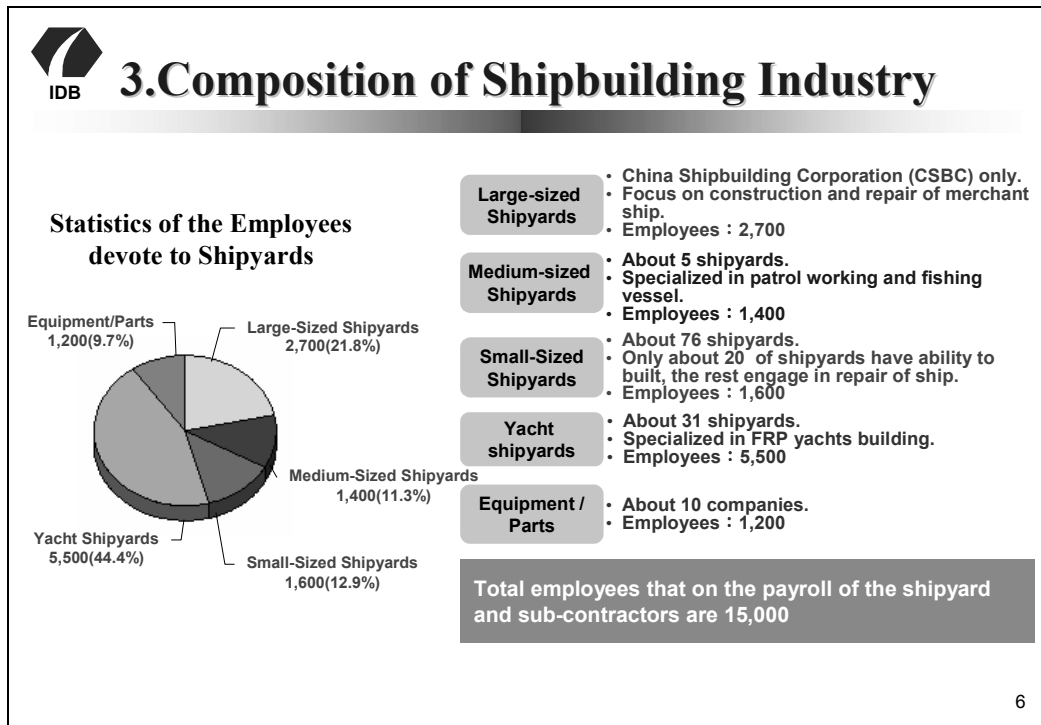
IDB

3.Composition of Shipbuilding Industry

Statistics of the Employees devote to Shipyards

Equipment/Parts 1,200(9.7%)

Large-Sized Shipyards 2,700(21.8%)

Medium-Sized Shipyards 1,400(11.3%)

Small-Sized Shipyards 1,600(12.9%)

Yacht Shipyards 5,500(44.4%)

Large-sized Shipyards
• China Shipbuilding Corporation (CSBC) only.
• Focus on construction and repair of merchant ship.
• Employees：2,700

Medium-sized Shipyards
• About 5 shipyards.
• Specialized in patrol working and fishing vessel.
• Employees：1,400

Small-Sized Shipyards
• About 76 shipyards.
• Only about 20 of shipyards have ability to built, the rest engage in repair of ship.
• Employees：1,600

Yacht shipyards
• About 31 shipyards.
• Specialized in FRP yachts building.
• Employees：5,500

Equipment / Parts
• About 10 companies.
• Employees：1,200

Total employees that on the payroll of the shipyard and sub-contractors are 15,000

6